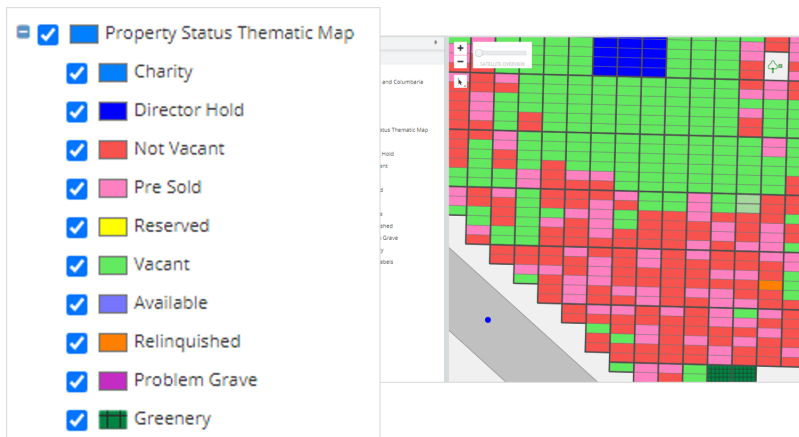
Property Status Thematic Map
Charity
Director Hold
Not Vacant
Pre Sold
Reserved
Vacant
Available
Relinquished
Problem Grave
Greenery

+
−
SATELLITE OVERVIEW

and Columbaria
tus Thematic Map
r Hold
ant
d
s
shed
Grave
y
bels